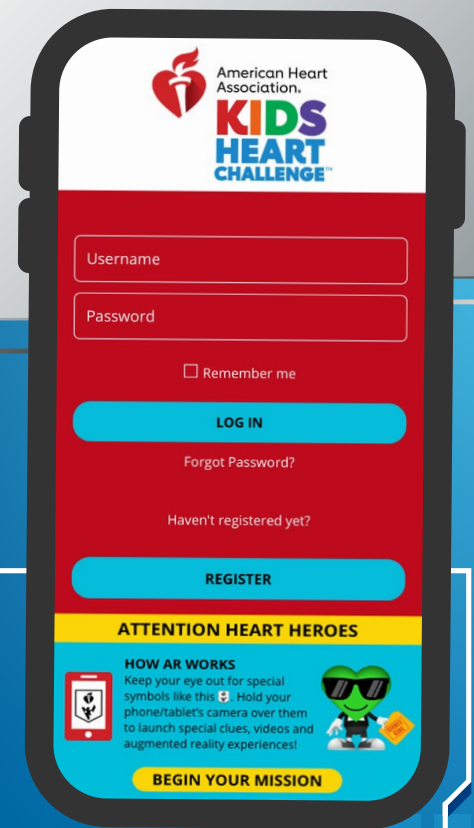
American Heart Association.
KIDS HEART CHALLENGE™

Username

Password

☐ Remember me

LOG IN

Forgot Password?

Haven't registered yet?

REGISTER

ATTENTION HEART HEROES

HOW AR WORKS
Keep your eye out for special symbols like this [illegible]. Hold your phone/tablet's camera over them to launch special clues, videos and augmented reality experiences!

BEGIN YOUR MISSION